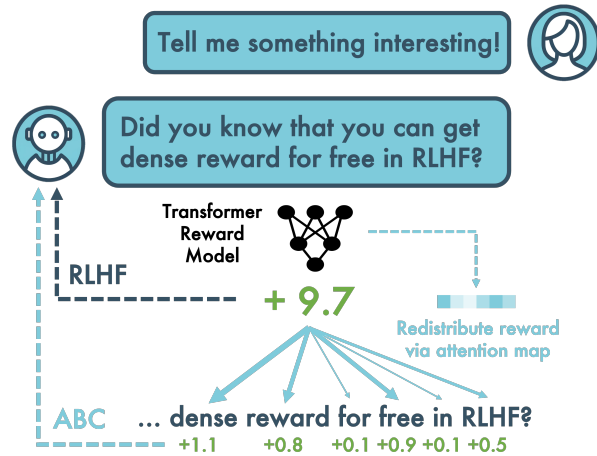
Tell me something interesting!

Did you know that you can get dense reward for free in RLHF?

Transformer Reward Model

RLHF

+ 9.7

Redistribute reward via attention map

ABC

... dense reward for free in RLHF?

+1.1 +0.8 +0.1 +0.9 +0.1 +0.5